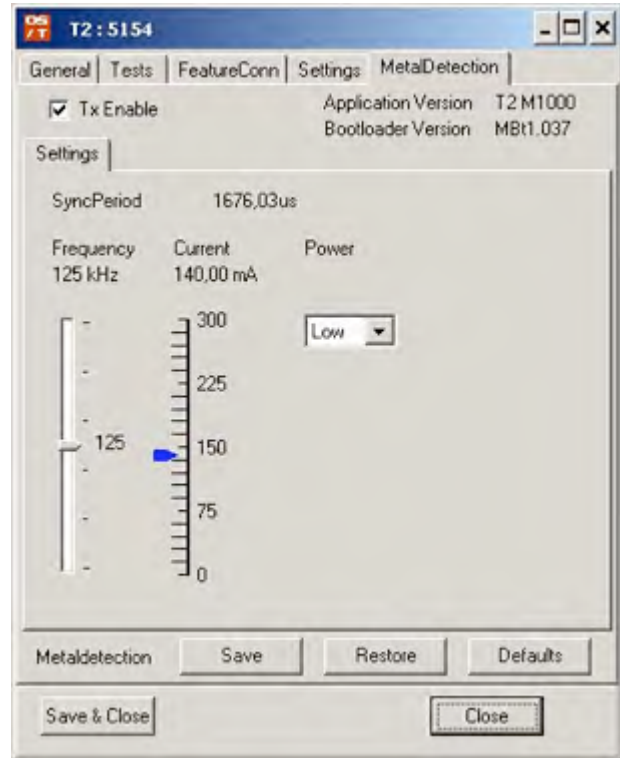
OS/T T2 : 5154

General | Tests | FeatureConn | Settings | MetalDetection

Tx Enable

Application Version T2 M1000
Bootloader Version MBt1.037

Settings

SyncPeriod 1676,03us

Frequency 125 kHz

Current 140,00 mA

Power

Low

125

300
225
150
75
0

Metaldetection Save Restore Defaults

Save & Close

Close